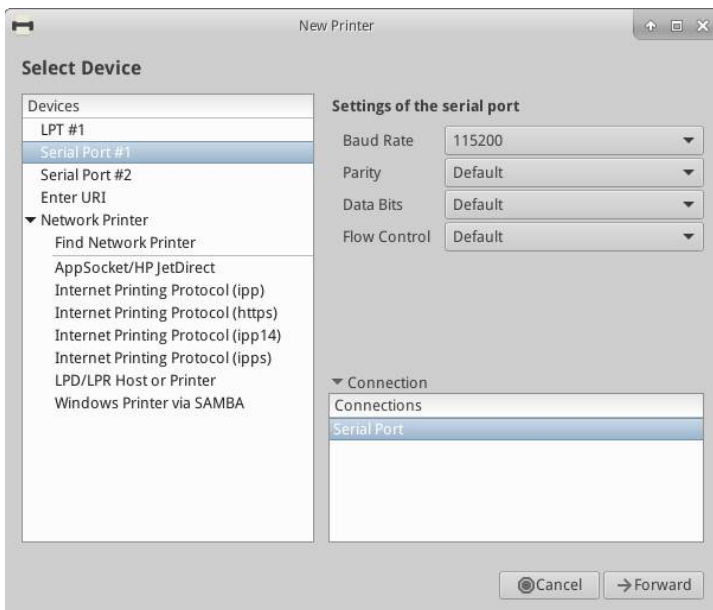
New Printer

Select Device

Devices
LPT #1
Serial Port #1
Serial Port #2
Enter URI
Network Printer
Find Network Printer
AppSocket/HP JetDirect
Internet Printing Protocol (ipp)
Internet Printing Protocol (https)
Internet Printing Protocol (ipp14)
Internet Printing Protocol (ipps)
LPD/LPR Host or Printer
Windows Printer via SAMBA

Settings of the serial port

| Baud Rate | 115200 |
|---|---|
| Parity | Default |
| Data Bits | Default |
| Flow Control | Default |

Connection

Connections
Serial Port

Cancel
Forward